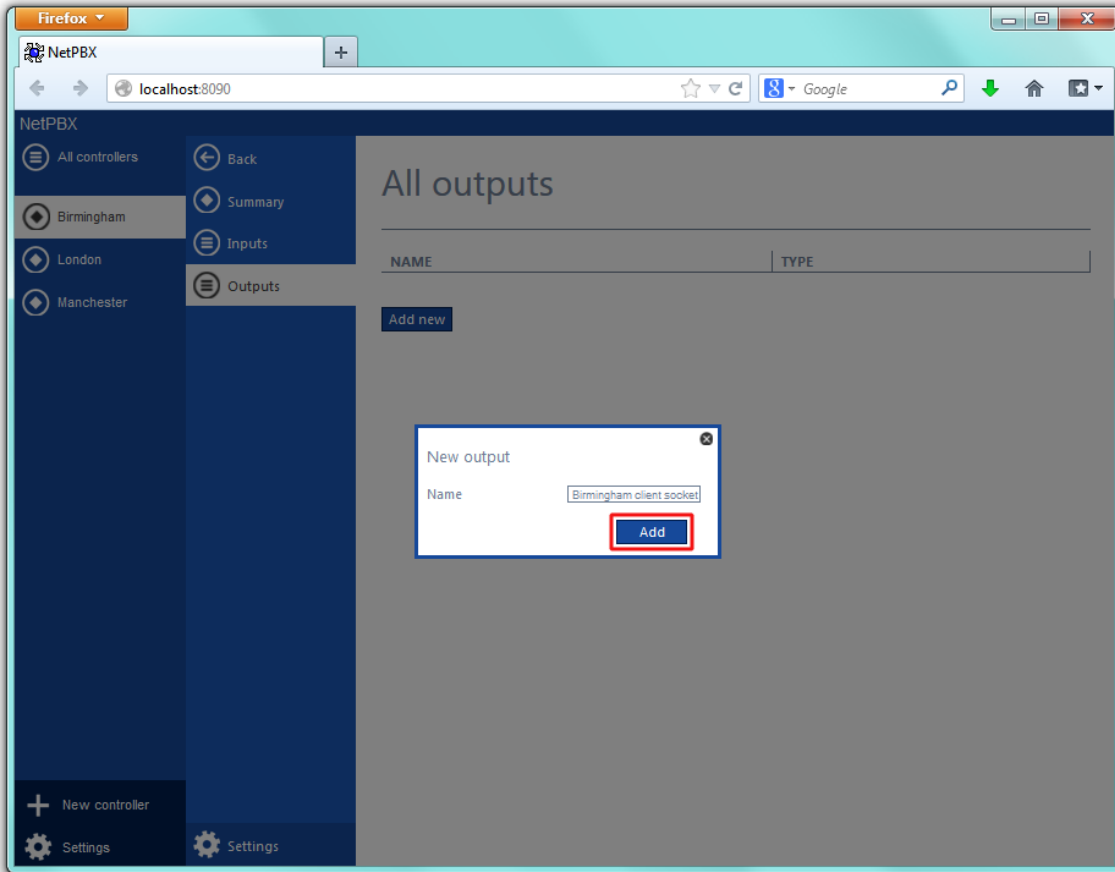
Firefox

NetPBX

+

localhost:8090

Google

NetPBX

All controllers

Birmingham

London

Manchester

Back

Summary

Inputs

Outputs

All outputs

| NAME | TYPE |
|---|---|

Add new

New output

Name Birmingham client socket

Add

New controller

Settings

Settings